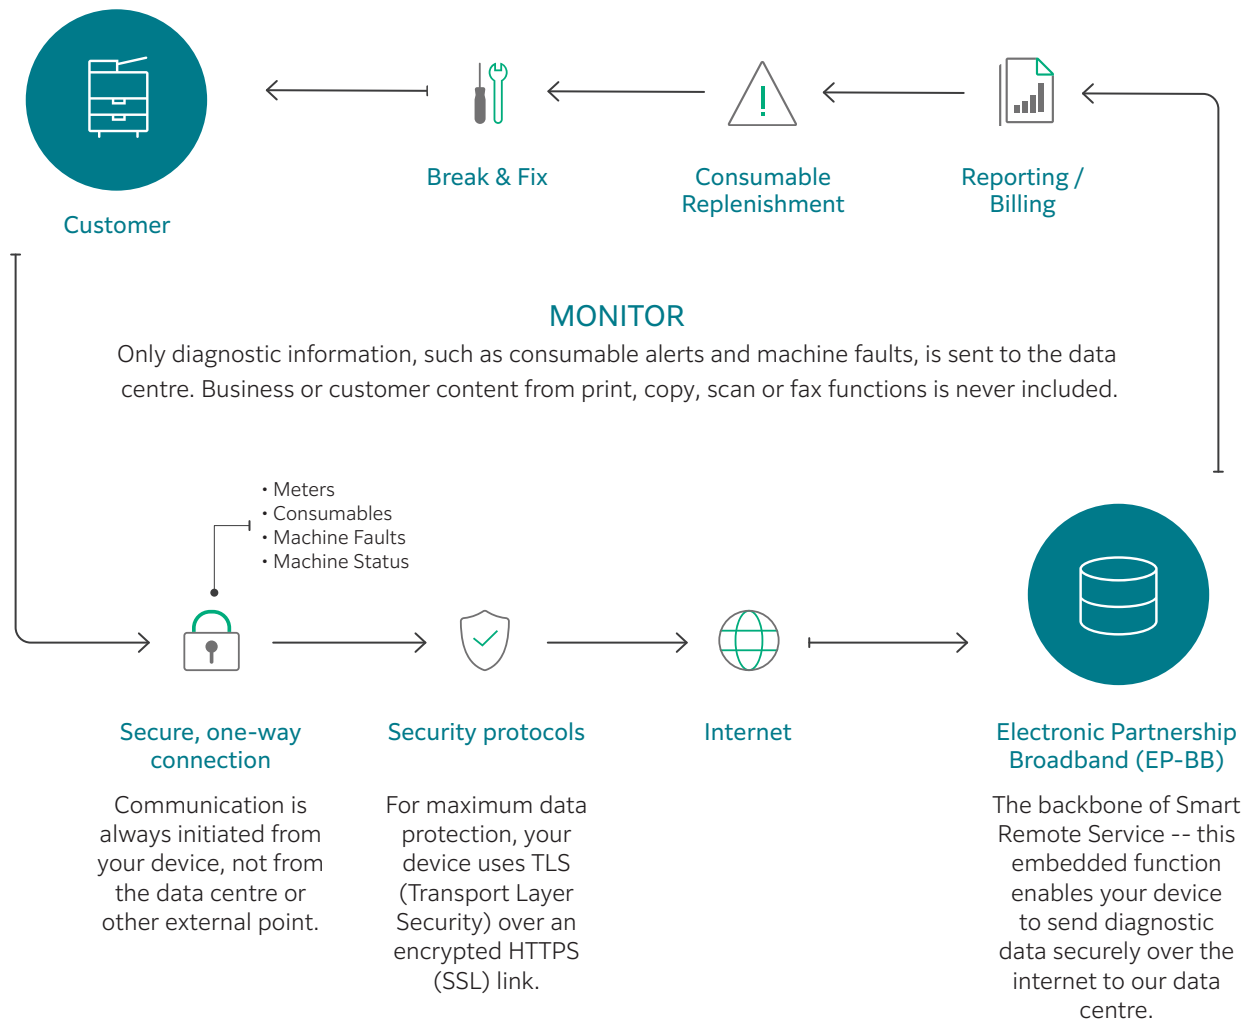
Customer

Break & Fix

Consumable Replenishment

Reporting / Billing

MONITOR

Only diagnostic information, such as consumable alerts and machine faults, is sent to the data centre. Business or customer content from print, copy, scan or fax functions is never included.

• Meters
• Consumables
• Machine Faults
• Machine Status

Secure, one-way connection

Communication is always initiated from your device, not from the data centre or other external point.

Security protocols

For maximum data protection, your device uses TLS (Transport Layer Security) over an encrypted HTTPS (SSL) link.

Internet

Electronic Partnership Broadband (EP-BB)

The backbone of Smart Remote Service -- this embedded function enables your device to send diagnostic data securely over the internet to our data centre.